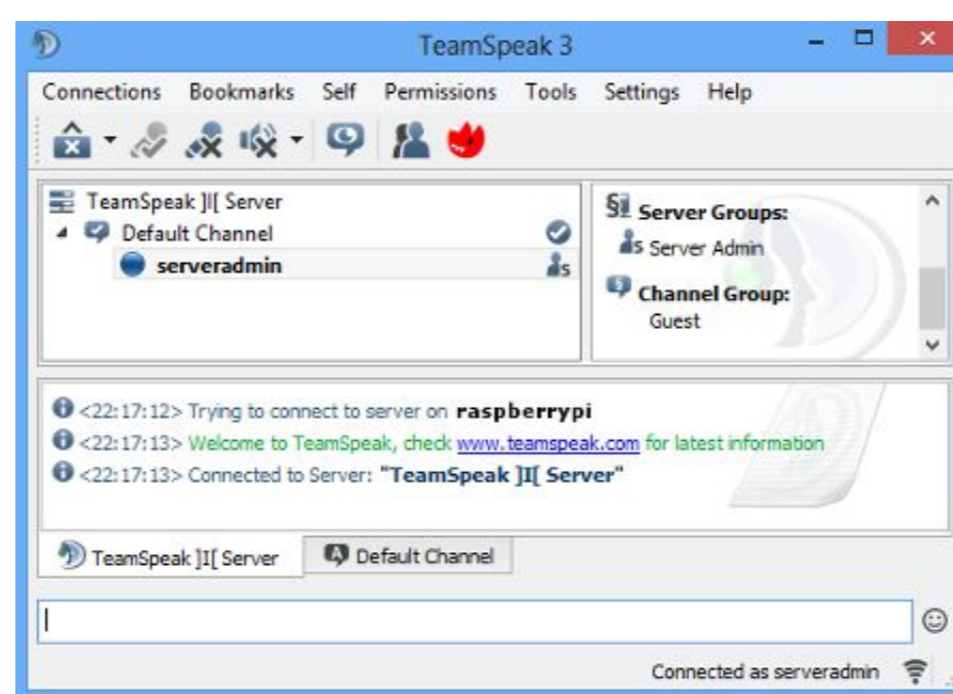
TeamSpeak 3

Connections Bookmarks Self Permissions Tools Settings Help

TeamSpeak ]I[ Server
Default Channel
serveradmin

Server Groups:
Server Admin
Channel Group:
Guest

<22:17:12> Trying to connect to server on raspberrypi
<22:17:13> Welcome to TeamSpeak, check www.teamspeak.com for latest information
<22:17:13> Connected to Server: "TeamSpeak ]I[ Server"

TeamSpeak ]I[ Server
Default Channel

Connected as serveradmin